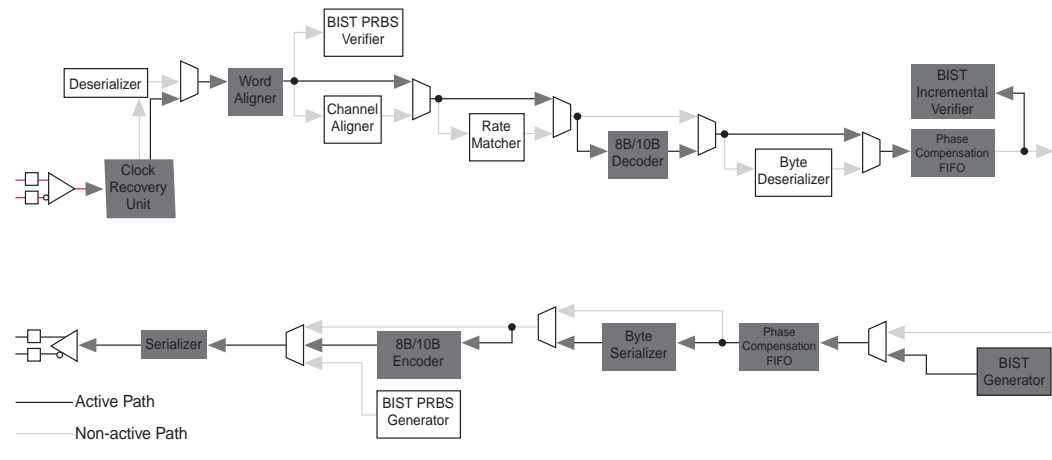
BIST PRBS Verifier

Deserializer

Word Aligner

Channel Aligner

Rate Matcher

8B/10B Decoder

Byte Deserializer

BIST Incremental Verifier

Phase Compensation FIFO

Clock Recovery Unit

Serializer

8B/10B Encoder

BIST PRBS Generator

Byte Serializer

Phase Compensation FIFO

BIST Generator

Active Path

Non-active Path